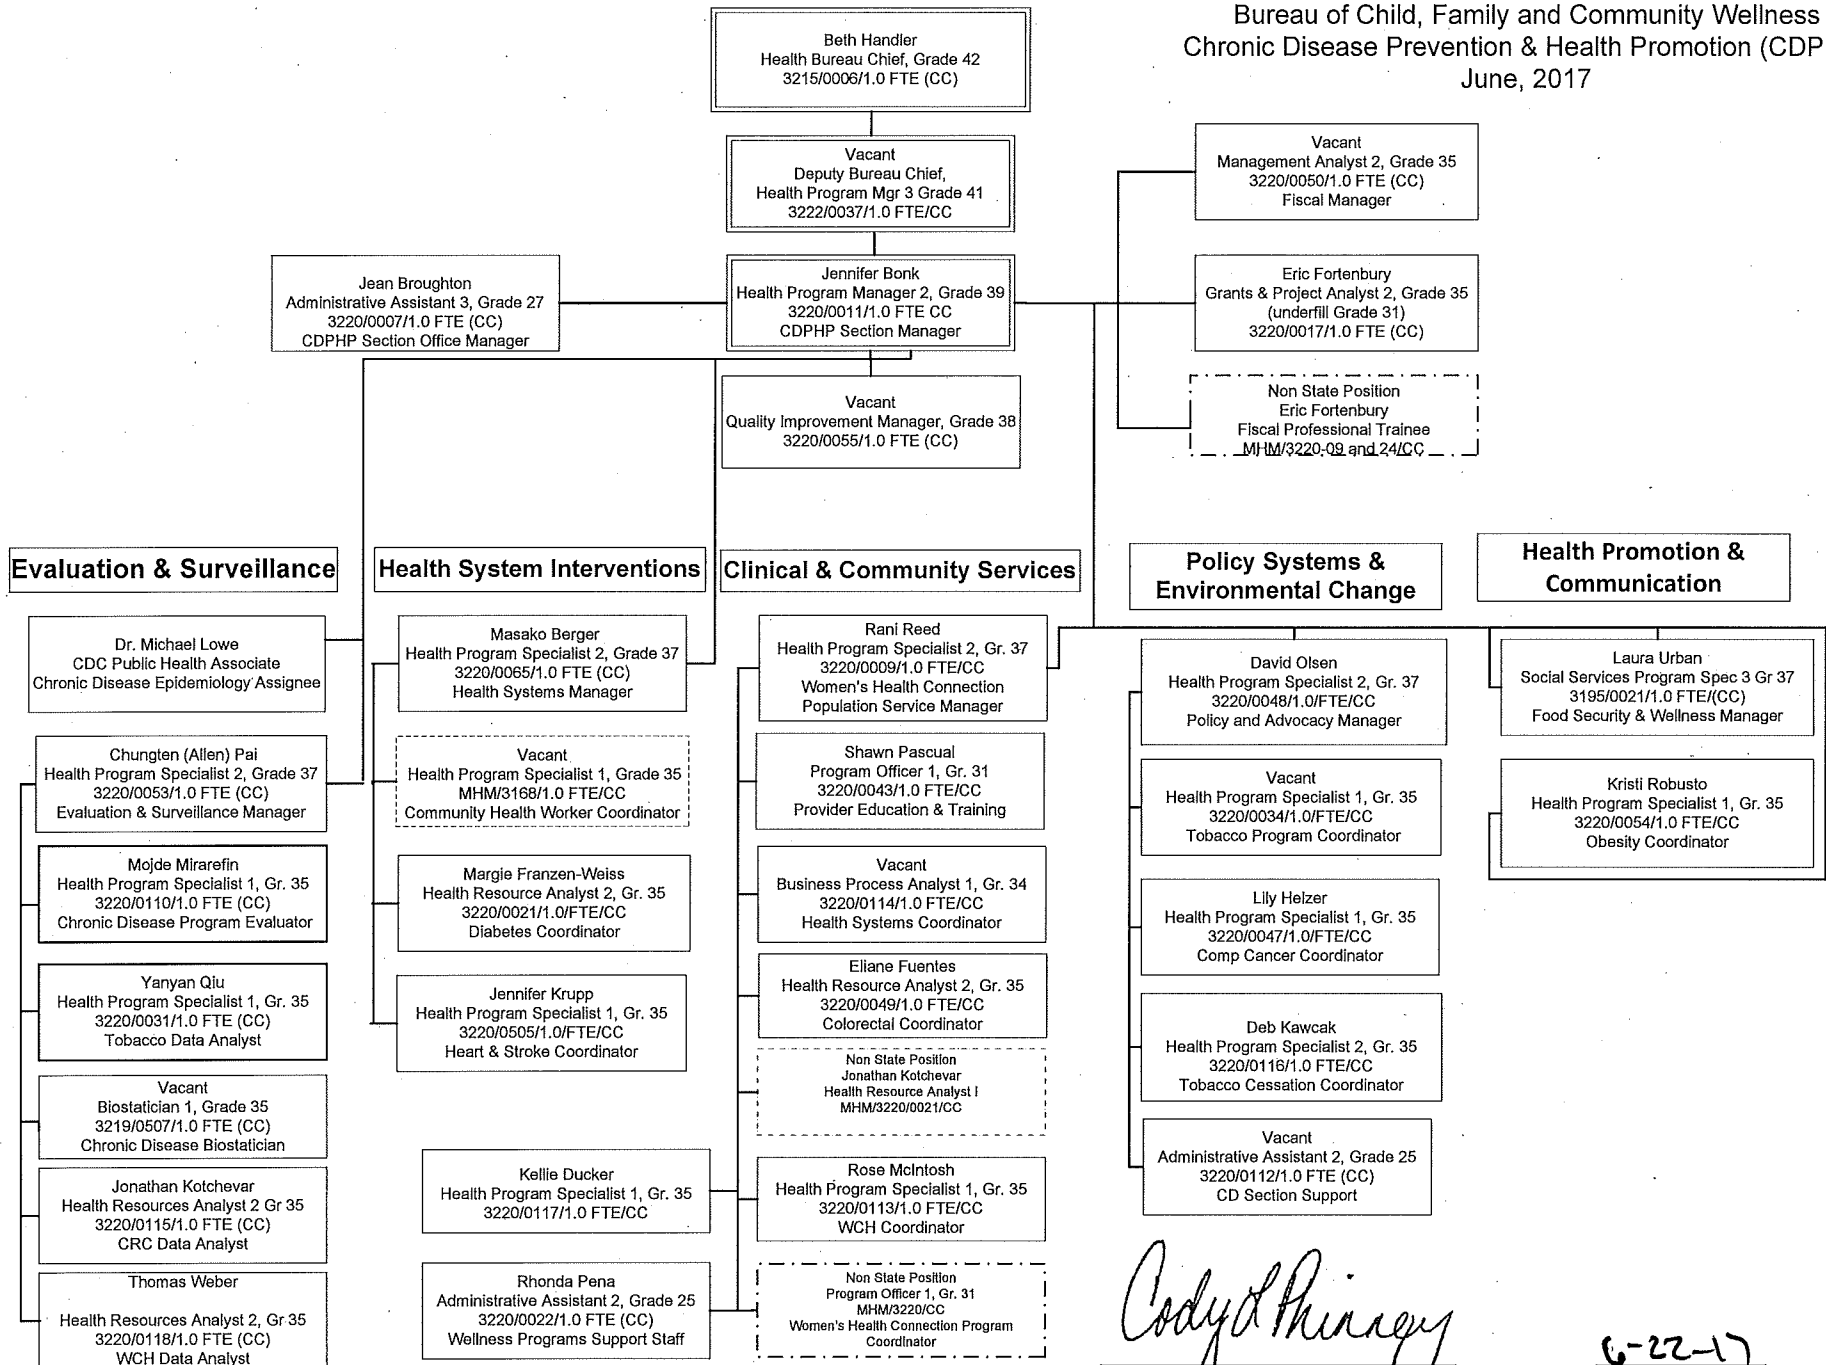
Bureau of Child, Family and Community Wellness
Chronic Disease Prevention & Health Promotion (CDP
June, 2017

Beth Handler
Health Bureau Chief, Grade 42
3215/0006/1.0 FTE (CC)

Vacant
Deputy Bureau Chief,
Health Program Mgr 3 Grade 41
3222/0037/1.0 FTE/CC

Vacant
Management Analyst 2, Grade 35
3220/0050/1.0 FTE (CC)
Fiscal Manager

Jean Broughton
Administrative Assistant 3, Grade 27
3220/0007/1.0 FTE (CC)
CDPHP Section Office Manager

Jennifer Bonk
Health Program Manager 2, Grade 39
3220/0011/1.0 FTE CC
CDPHP Section Manager

Eric Fortenbury
Grants & Project Analyst 2, Grade 35
(underfill Grade 31)
3220/0017/1.0 FTE (CC)

Non State Position
Eric Fortenbury
Fiscal Professional Trainee
MHM/3220-09 and 24/CC

Vacant
Quality Improvement Manager, Grade 38
3220/0055/1.0 FTE (CC)

Evaluation & Surveillance

Dr. Michael Lowe
CDC Public Health Associate
Chronic Disease Epidemiology Assignee

Chungten (Allen) Pai
Health Program Specialist 2, Grade 37
3220/0053/1.0 FTE (CC)
Evaluation & Surveillance Manager

Mojde Mirarefin
Health Program Specialist 1, Gr. 35
3220/0110/1.0 FTE (CC)
Chronic Disease Program Evaluator

Yanyan Qiu
Health Program Specialist 1, Gr. 35
3220/0031/1.0 FTE (CC)
Tobacco Data Analyst

Vacant
Biostatician 1, Grade 35
3219/0507/1.0 FTE (CC)
Chronic Disease Biostatician

Jonathan Kotchevar
Health Resources Analyst 2 Gr 35
3220/0115/1.0 FTE (CC)
CRC Data Analyst

Thomas Weber
Health Resources Analyst 2, Gr 35
3220/0118/1.0 FTE (CC)
WCH Data Analyst

Health System Interventions

Masako Berger
Health Program Specialist 2, Grade 37
3220/0065/1.0 FTE (CC)
Health Systems Manager

Vacant
Health Program Specialist 1, Grade 35
MHM/3168/1.0 FTE/CC
Community Health Worker Coordinator

Margie Franzen-Weiss
Health Resource Analyst 2, Gr. 35
3220/0021/1.0/FTE/CC
Diabetes Coordinator

Jennifer Krupp
Health Program Specialist 1, Gr. 35
3220/0505/1.0/FTE/CC
Heart & Stroke Coordinator

Kellie Ducker
Health Program Specialist 1, Gr. 35
3220/0117/1.0 FTE/CC

Rhonda Pena
Administrative Assistant 2, Grade 25
3220/0022/1.0 FTE (CC)
Wellness Programs Support Staff

Clinical & Community Services

Rani Reed
Health Program Specialist 2, Gr. 37
3220/0009/1.0 FTE/CC
Women's Health Connection
Population Service Manager

Shawn Pascual
Program Officer 1, Gr. 31
3220/0043/1.0 FTE/CC
Provider Education & Training

Vacant
Business Process Analyst 1, Gr. 34
3220/0114/1.0 FTE/CC
Health Systems Coordinator

Eliane Fuentes
Health Resource Analyst 2, Gr. 35
3220/0049/1.0 FTE/CC
Colorectal Coordinator

Non State Position
Jonathan Kotchevar
Health Resource Analyst I
MHM/3220/0021/CC

Rose McIntosh
Health Program Specialist 1, Gr. 35
3220/0113/1.0 FTE/CC
WCH Coordinator

Non State Position
Program Officer 1, Gr. 31
MHM/3220/CC
Women's Health Connection Program
Coordinator

Policy Systems & Environmental Change

David Olsen
Health Program Specialist 2, Gr. 37
3220/0048/1.0/FTE/CC
Policy and Advocacy Manager

Vacant
Health Program Specialist 1, Gr. 35
3220/0034/1.0 FTE/CC
Tobacco Program Coordinator

Lily Helzer
Health Program Specialist 1, Gr. 35
3220/0047/1.0/FTE/CC
Comp Cancer Coordinator

Deb Kawcak
Health Program Specialist 2, Gr. 35
3220/0116/1.0 FTE/CC
Tobacco Cessation Coordinator

Vacant
Administrative Assistant 2, Grade 25
3220/0112/1.0 FTE (CC)
CD Section Support

Health Promotion & Communication

Laura Urban
Social Services Program Spec 3 Gr 37
3195/0021/1.0 FTE/(CC)
Food Security & Wellness Manager

Kristi Robusto
Health Program Specialist 1, Gr. 35
3220/0054/1.0 FTE/CC
Obesity Coordinator

Cody L Phinney
6-22-17